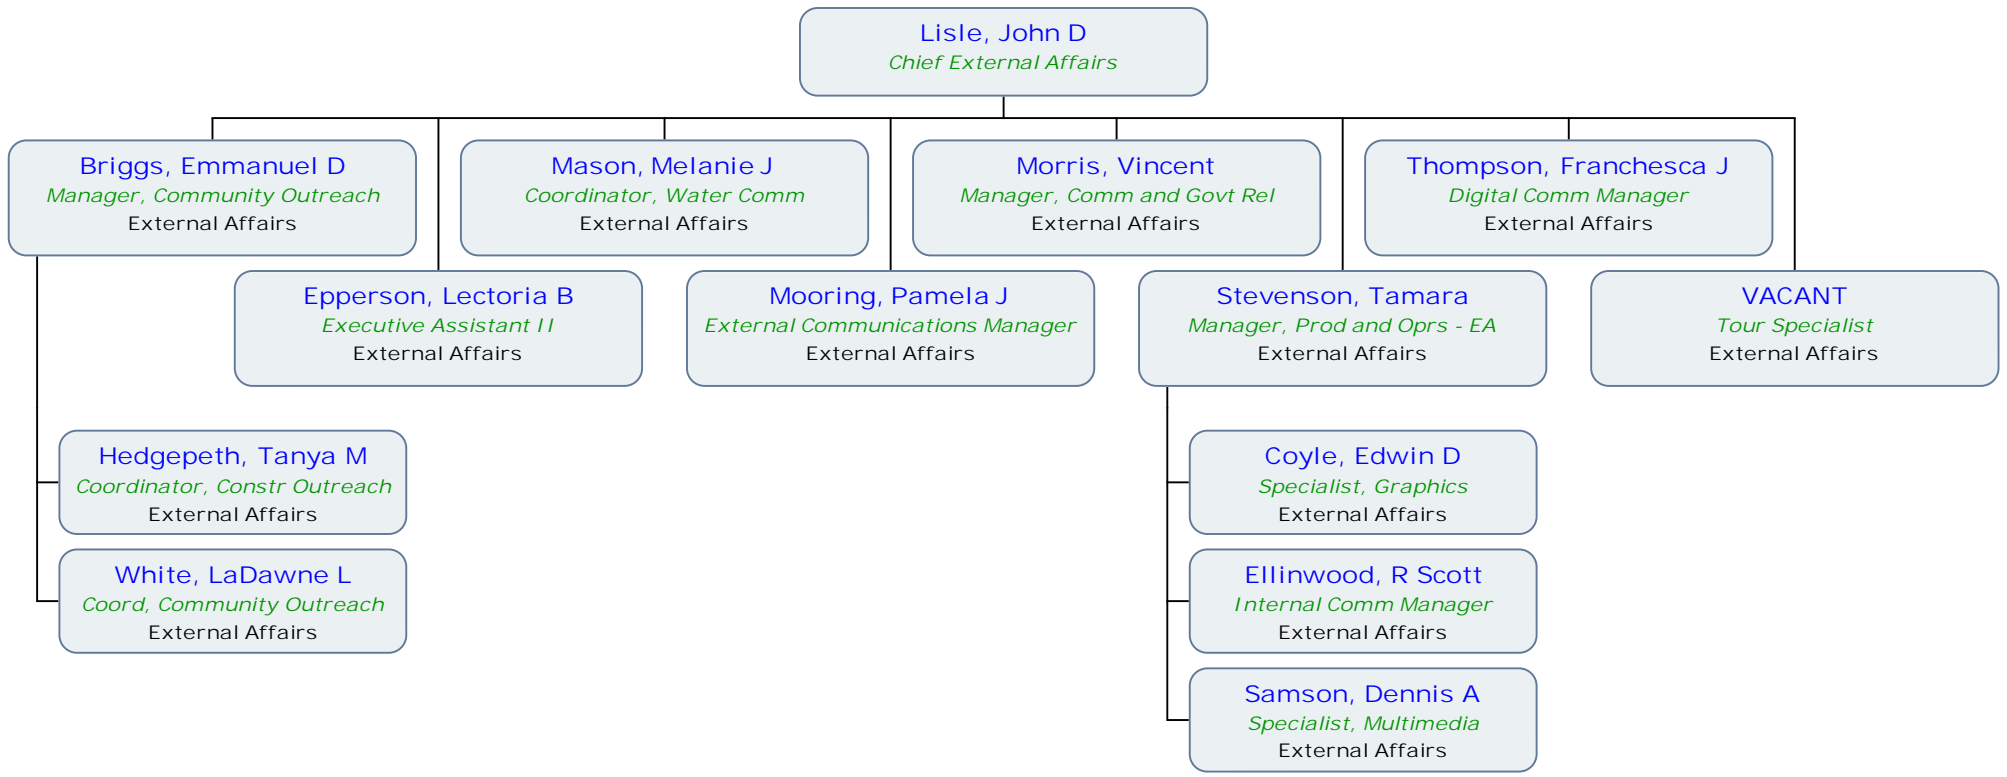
Lisle, John D
Chief External Affairs

Briggs, Emmanuel D
Manager, Community Outreach
External Affairs

Mason, Melanie J
Coordinator, Water Comm
External Affairs

Morris, Vincent
Manager, Comm and Govt Rel
External Affairs

Thompson, Franchesca J
Digital Comm Manager
External Affairs

Epperson, Lectoria B
Executive Assistant II
External Affairs

Mooring, Pamela J
External Communications Manager
External Affairs

Stevenson, Tamara
Manager, Prod and Oprs - EA
External Affairs

VACANT
Tour Specialist
External Affairs

Hedgepeth, Tanya M
Coordinator, Constr Outreach
External Affairs

White, LaDawne L
Coord, Community Outreach
External Affairs

Coyle, Edwin D
Specialist, Graphics
External Affairs

Ellinwood, R Scott
Internal Comm Manager
External Affairs

Samson, Dennis A
Specialist, Multimedia
External Affairs